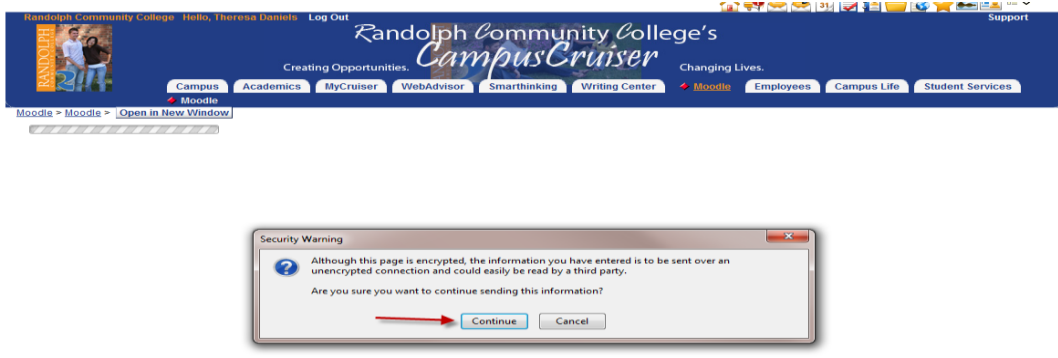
Randolph Community College Hello, Theresa Daniels Log Out

Support

RANDOLPH

Randolph Community College's CampusCruiser

Creating Opportunities. Changing Lives.

Campus | Academics | MyCruiser | WebAdvisor | Smarthinking | Writing Center | Moodle | Employees | Campus Life | Student Services

Moodle

Moodle > Moodle > Open in New Window

Security Warning

Although this page is encrypted, the information you have entered is to be sent over an unencrypted connection and could easily be read by a third party.

Are you sure you want to continue sending this information?

Continue Cancel